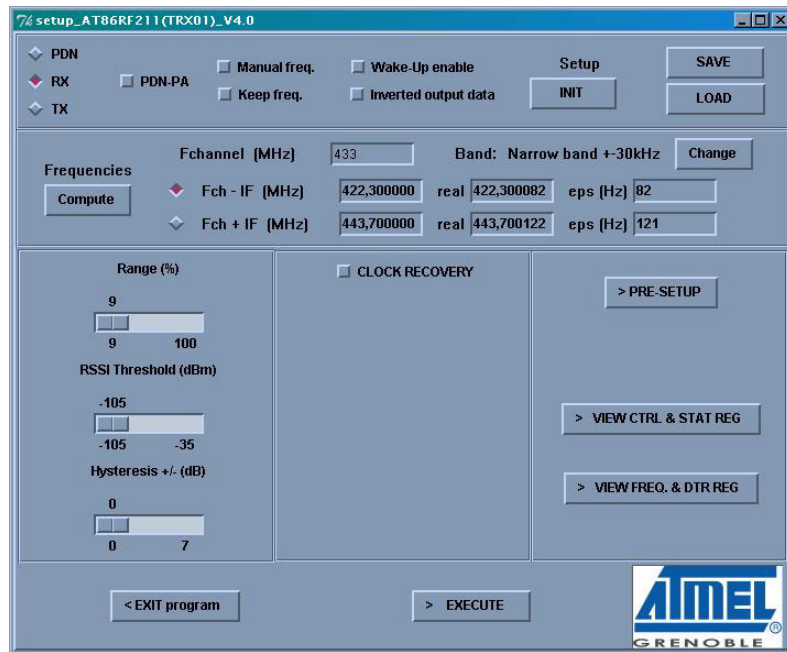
7⁄k setup_AT86RF211(TRX01)_V4.0

PDN
RX
TX
PDN-PA
Manual freq.
Keep freq.
Wake-Up enable
Inverted output data
Setup
INIT
SAVE
LOAD

Frequencies
Compute
Fchannel (MHz) 433
Band: Narrow band +-30kHz
Change
Fch - IF (MHz) 422,300000 real 422,300082 eps (Hz) 82
Fch + IF (MHz) 443,700000 real 443,700122 eps (Hz) 121

Range (%)
9
9 100
RSSI Threshold (dBm)
-105
-105 -35
Hysteresis +/- (dB)
0
0 7

CLOCK RECOVERY

> PRE-SETUP
> VIEW CTRL & STAT REG
> VIEW FREQ. & DTR REG

< EXIT program
> EXECUTE

ATMEL
GRENOBLE